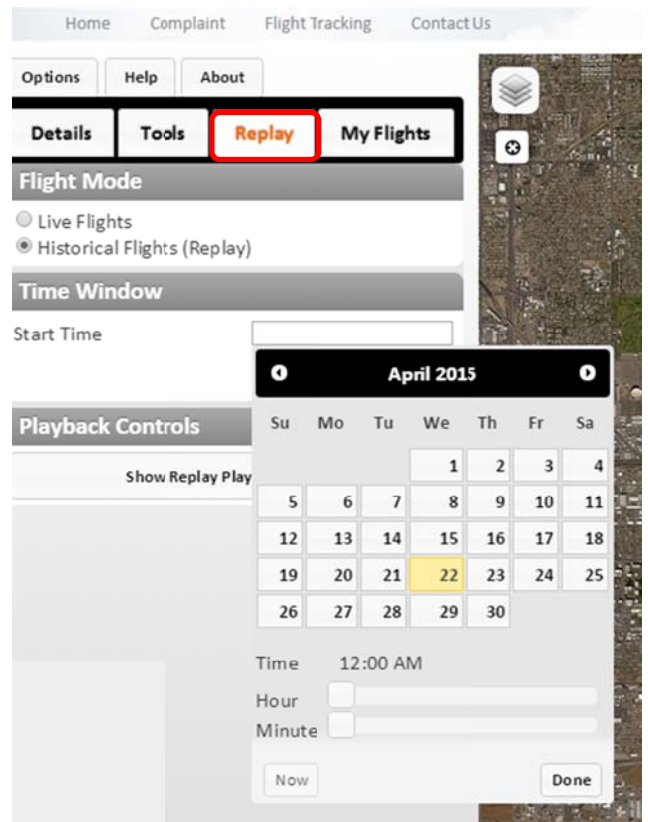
Home Complaint Flight Tracking Contact Us

Options Help About

Details Tools Replay My Flights

Flight Mode

Live Flights
Historical Flights (Replay)

Time Window

Start Time

Playback Controls

Show Replay Play

April 2015

| Su | Mo | Tu | We | Th | Fr | Sa |
|---|---|---|---|---|---|---|
| | | | 1 | 2 | 3 | 4 |
| 5 | 6 | 7 | 8 | 9 | 10 | 11 |
| 12 | 13 | 14 | 15 | 16 | 17 | 18 |
| 19 | 20 | 21 | 22 | 23 | 24 | 25 |
| 26 | 27 | 28 | 29 | 30 | | |

Time 12:00 AM
Hour
Minute

Now Done